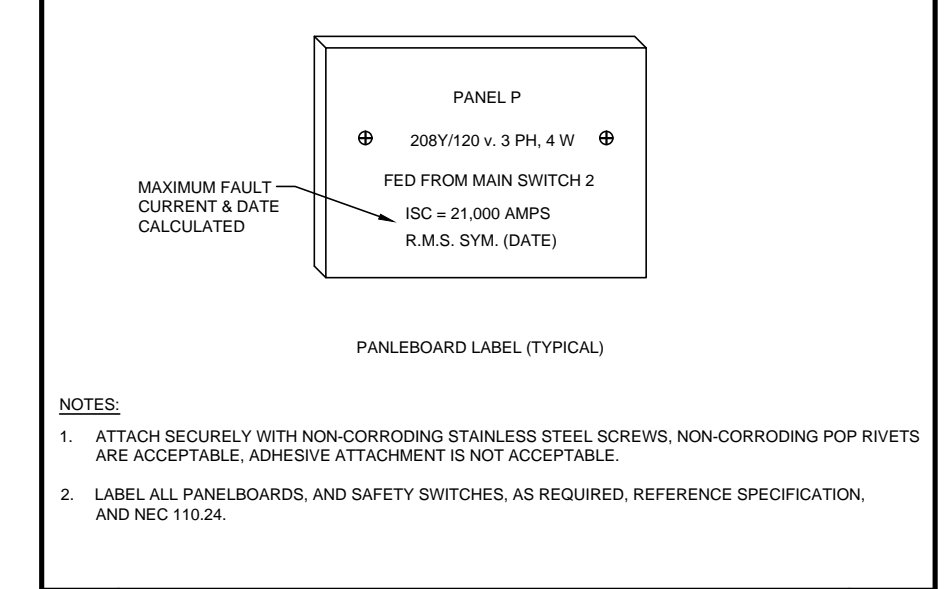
PANEL P

208Y/120 v. 3 PH, 4 W

FED FROM MAIN SWITCH 2

MAXIMUM FAULT CURRENT & DATE CALCULATED

ISC = 21,000 AMPS

R.M.S. SYM. (DATE)

PANLEBOARD LABEL (TYPICAL)

NOTES:

1. ATTACH SECURELY WITH NON-CORRODING STAINLESS STEEL SCREWS, NON-CORRODING POP RIVETS ARE ACCEPTABLE, ADHESIVE ATTACHMENT IS NOT ACCEPTABLE.

2. LABEL ALL PANELBOARDS, AND SAFETY SWITCHES, AS REQUIRED, REFERENCE SPECIFICATION, AND NEC 110.24.